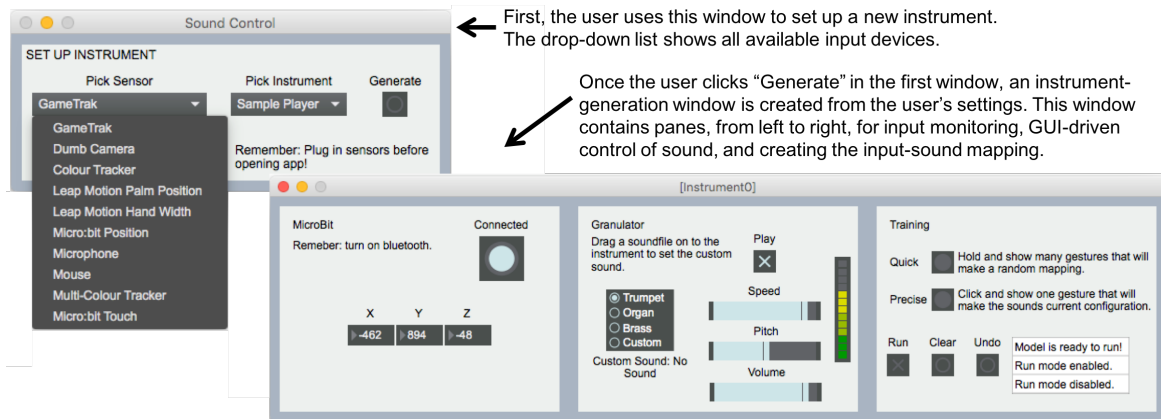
Sound Control

SET UP INSTRUMENT

Pick Sensor

Pick Instrument

Generate

GameTrak

Sample Player

GameTrak
Dumb Camera
Colour Tracker
Leap Motion Palm Position
Leap Motion Hand Width
Micro:bit Position
Microphone
Mouse
Multi-Colour Tracker
Micro:bit Touch

Remember: Plug in sensors before opening app!

First, the user uses this window to set up a new instrument. The drop-down list shows all available input devices.

Once the user clicks "Generate" in the first window, an instrument-generation window is created from the user's settings. This window contains panes, from left to right, for input monitoring, GUI-driven control of sound, and creating the input-sound mapping.

[Instrument0]

MicroBit

Remeber: turn on bluetooth.

Connected

X Y Z

-462 894 -48

Granulator

Drag a soundfile on to the instrument to set the custom sound.

Play

Trumpet
Organ
Brass
Custom

Custom Sound: No Sound

Speed

Pitch

Volume

Training

Quick

Hold and show many gestures that will make a random mapping.

Precise

Click and show one gesture that will make the sounds current configuration.

Run Clear Undo

Model is ready to run!
Run mode enabled.
Run mode disabled.